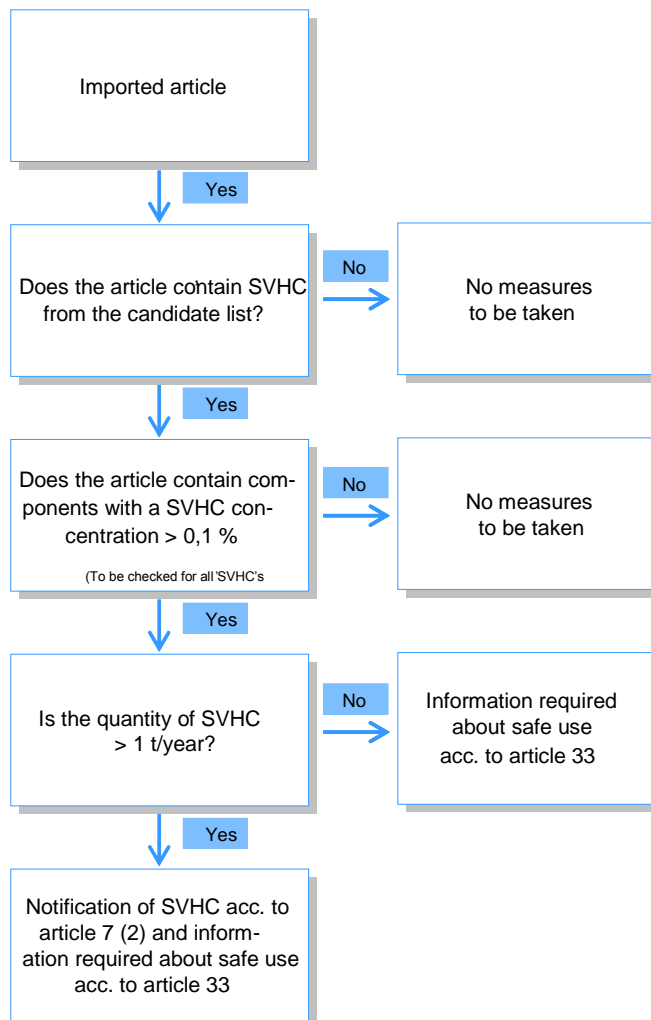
Imported article

Yes

Does the article contain SVHC from the candidate list?

No

No measures to be taken

Yes

Does the article contain components with a SVHC concentration > 0,1 %

(To be checked for all SVHC's

No

No measures to be taken

Yes

Is the quantity of SVHC > 1 t/year?

No

Information required about safe use acc. to article 33

Yes

Notification of SVHC acc. to article 7 (2) and information required about safe use acc. to article 33